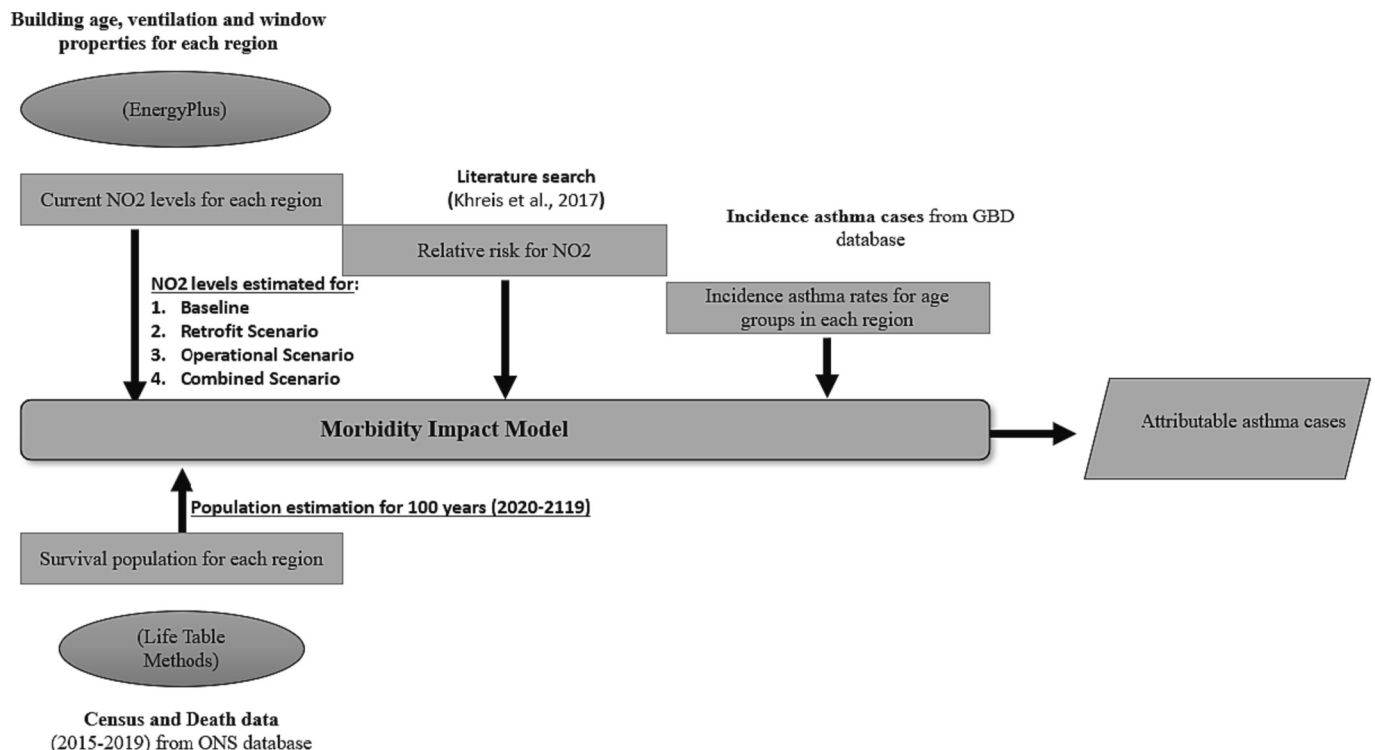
**Building age, ventilation and window properties for each region**

(EnergyPlus)

Current NO2 levels for each region

**Literature search**
**(**Khreis et al., 2017**)**

Relative risk for NO2

**Incidence asthma cases** from GBD database

**NO2 levels estimated for:**
1. **Baseline**
2. **Retrofit Scenario**
3. **Operational Scenario**
4. **Combined Scenario**

Incidence asthma rates for age groups in each region

**Morbidity Impact Model**

Attributable asthma cases

**Population estimation for 100 years (2020-2119)**

Survival population for each region

(Life Table Methods)

**Census and Death data**
(2015-2019) from ONS database